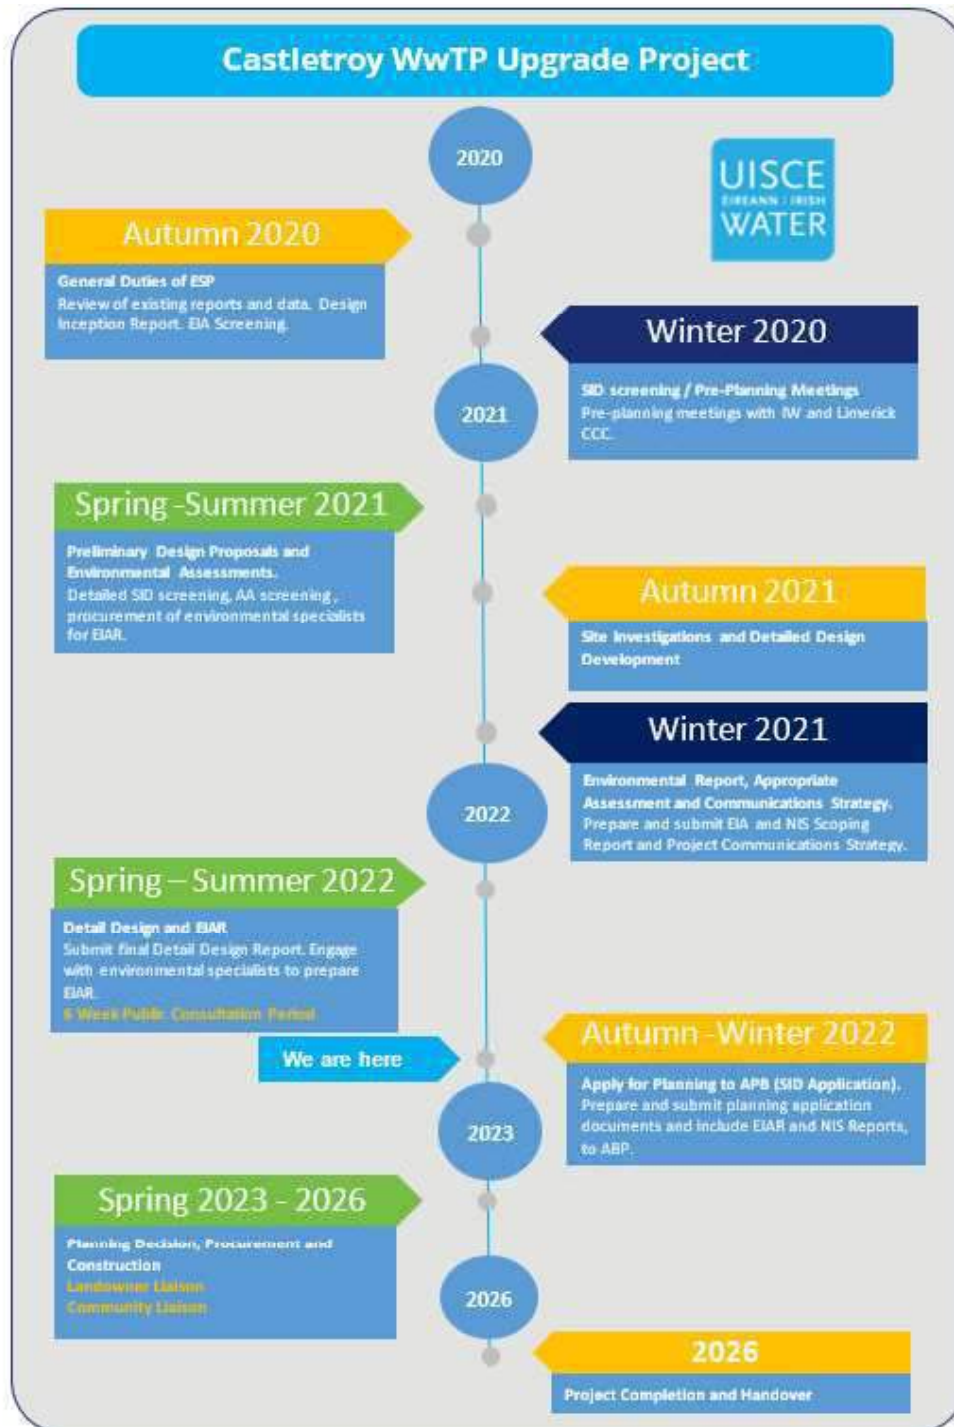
Castletroy WwTP Upgrade Project

2020

UISCE
ÉIREANN : IRISH
WATER

Autumn 2020

General Duties of ESP
Review of existing reports and data. Design Inception Report. EIA Screening.

Winter 2020

SID screening / Pre-Planning Meetings
Pre-planning meetings with IW and Limerick CCC.

2021

Spring -Summer 2021

Preliminary Design Proposals and Environmental Assessments.
Detailed SID screening, AA screening, procurement of environmental specialists for EIAR.

Autumn 2021

Site Investigations and Detailed Design Development

Winter 2021

Environmental Report, Appropriate Assessment and Communications Strategy.
Prepare and submit EIA and NIS Scoping Report and Project Communications Strategy.

2022

Spring – Summer 2022

Detail Design and EIAR
Submit final Detail Design Report. Engage with environmental specialists to prepare EIAR.
6 Week Public Consultation Period

We are here

Autumn -Winter 2022

Apply for Planning to APB (SID Application).
Prepare and submit planning application documents and include EIAR and NIS Reports, to ABP.

2023

Spring 2023 - 2026

Planning Decision, Procurement and Construction
Landowner Liaison
Community Liaison

2026

2026

Project Completion and Handover